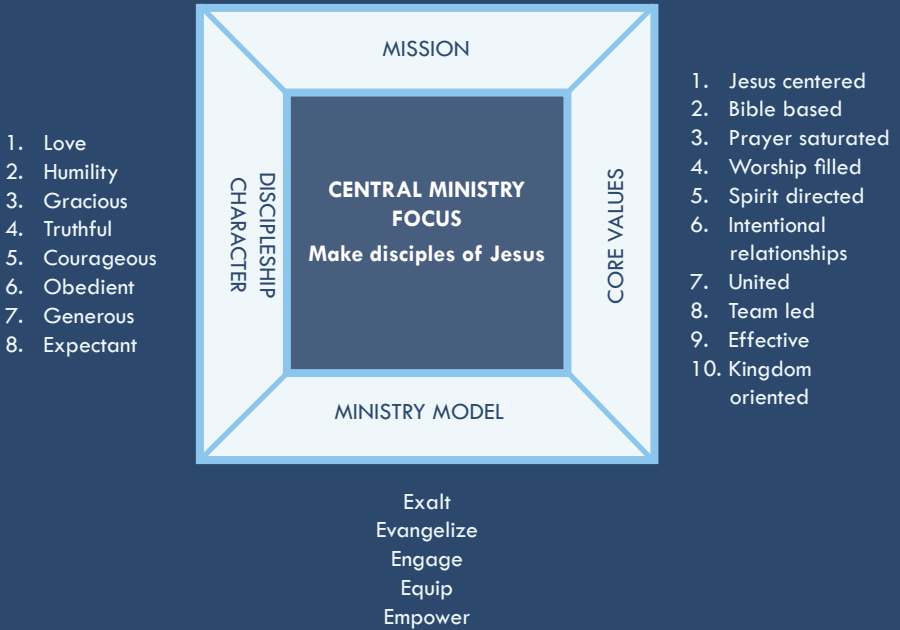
1. Love
2. Humility
3. Gracious
4. Truthful
5. Courageous
6. Obedient
7. Generous
8. Expectant

MISSION

DISCIPLESHIP CHARACTER

CENTRAL MINISTRY FOCUS

Make disciples of Jesus

CORE VALUES

MINISTRY MODEL

1. Jesus centered
2. Bible based
3. Prayer saturated
4. Worship filled
5. Spirit directed
6. Intentional relationships
7. United
8. Team led
9. Effective
10. Kingdom oriented

Exalt
Evangelize
Engage
Equip
Empower